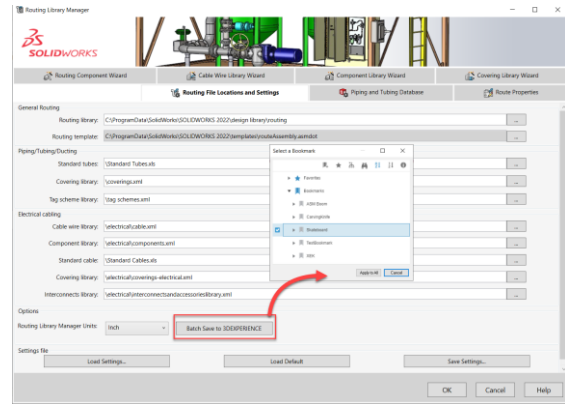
Routing Library Manager

SOLIDWORKS

Routing Component Wizard | Cable Wire Library Wizard | Component Library Wizard | Covering Library Wizard

Routing File Locations and Settings | Piping and Tubing Database | Route Properties

General Routing

Routing library: C:\ProgramData\SolidWorks\SOLIDWORKS 2022\design library\routing

Routing template: C:\ProgramData\SolidWorks\SOLIDWORKS 2022\templates\routeAssembly.asmdot

Piping/Tubing/Ducting

Standard tubes: \Standard Tubes.xls

Covering library: \coverings.xml

Tag scheme library: \tag schemes.xml

Electrical cabling

Cable wire library: \electrical\cable.xml

Component library: \electrical\components.xml

Standard cable: \Standard Cables.xls

Covering library: \electrical\coverings-electrical.xml

Interconnects library: \electrical\interconnectsandaccessorieslibrary.xml

Select a Bookmark

Favorites

Bookmarks

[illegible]

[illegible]

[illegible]

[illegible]

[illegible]

Apply to All | Cancel

Options

Routing Library Manager Units: Inch

Batch Save to 3DEXPERIENCE

Settings file

Load Settings... | Load Default | Save Settings...

OK | Cancel | Help